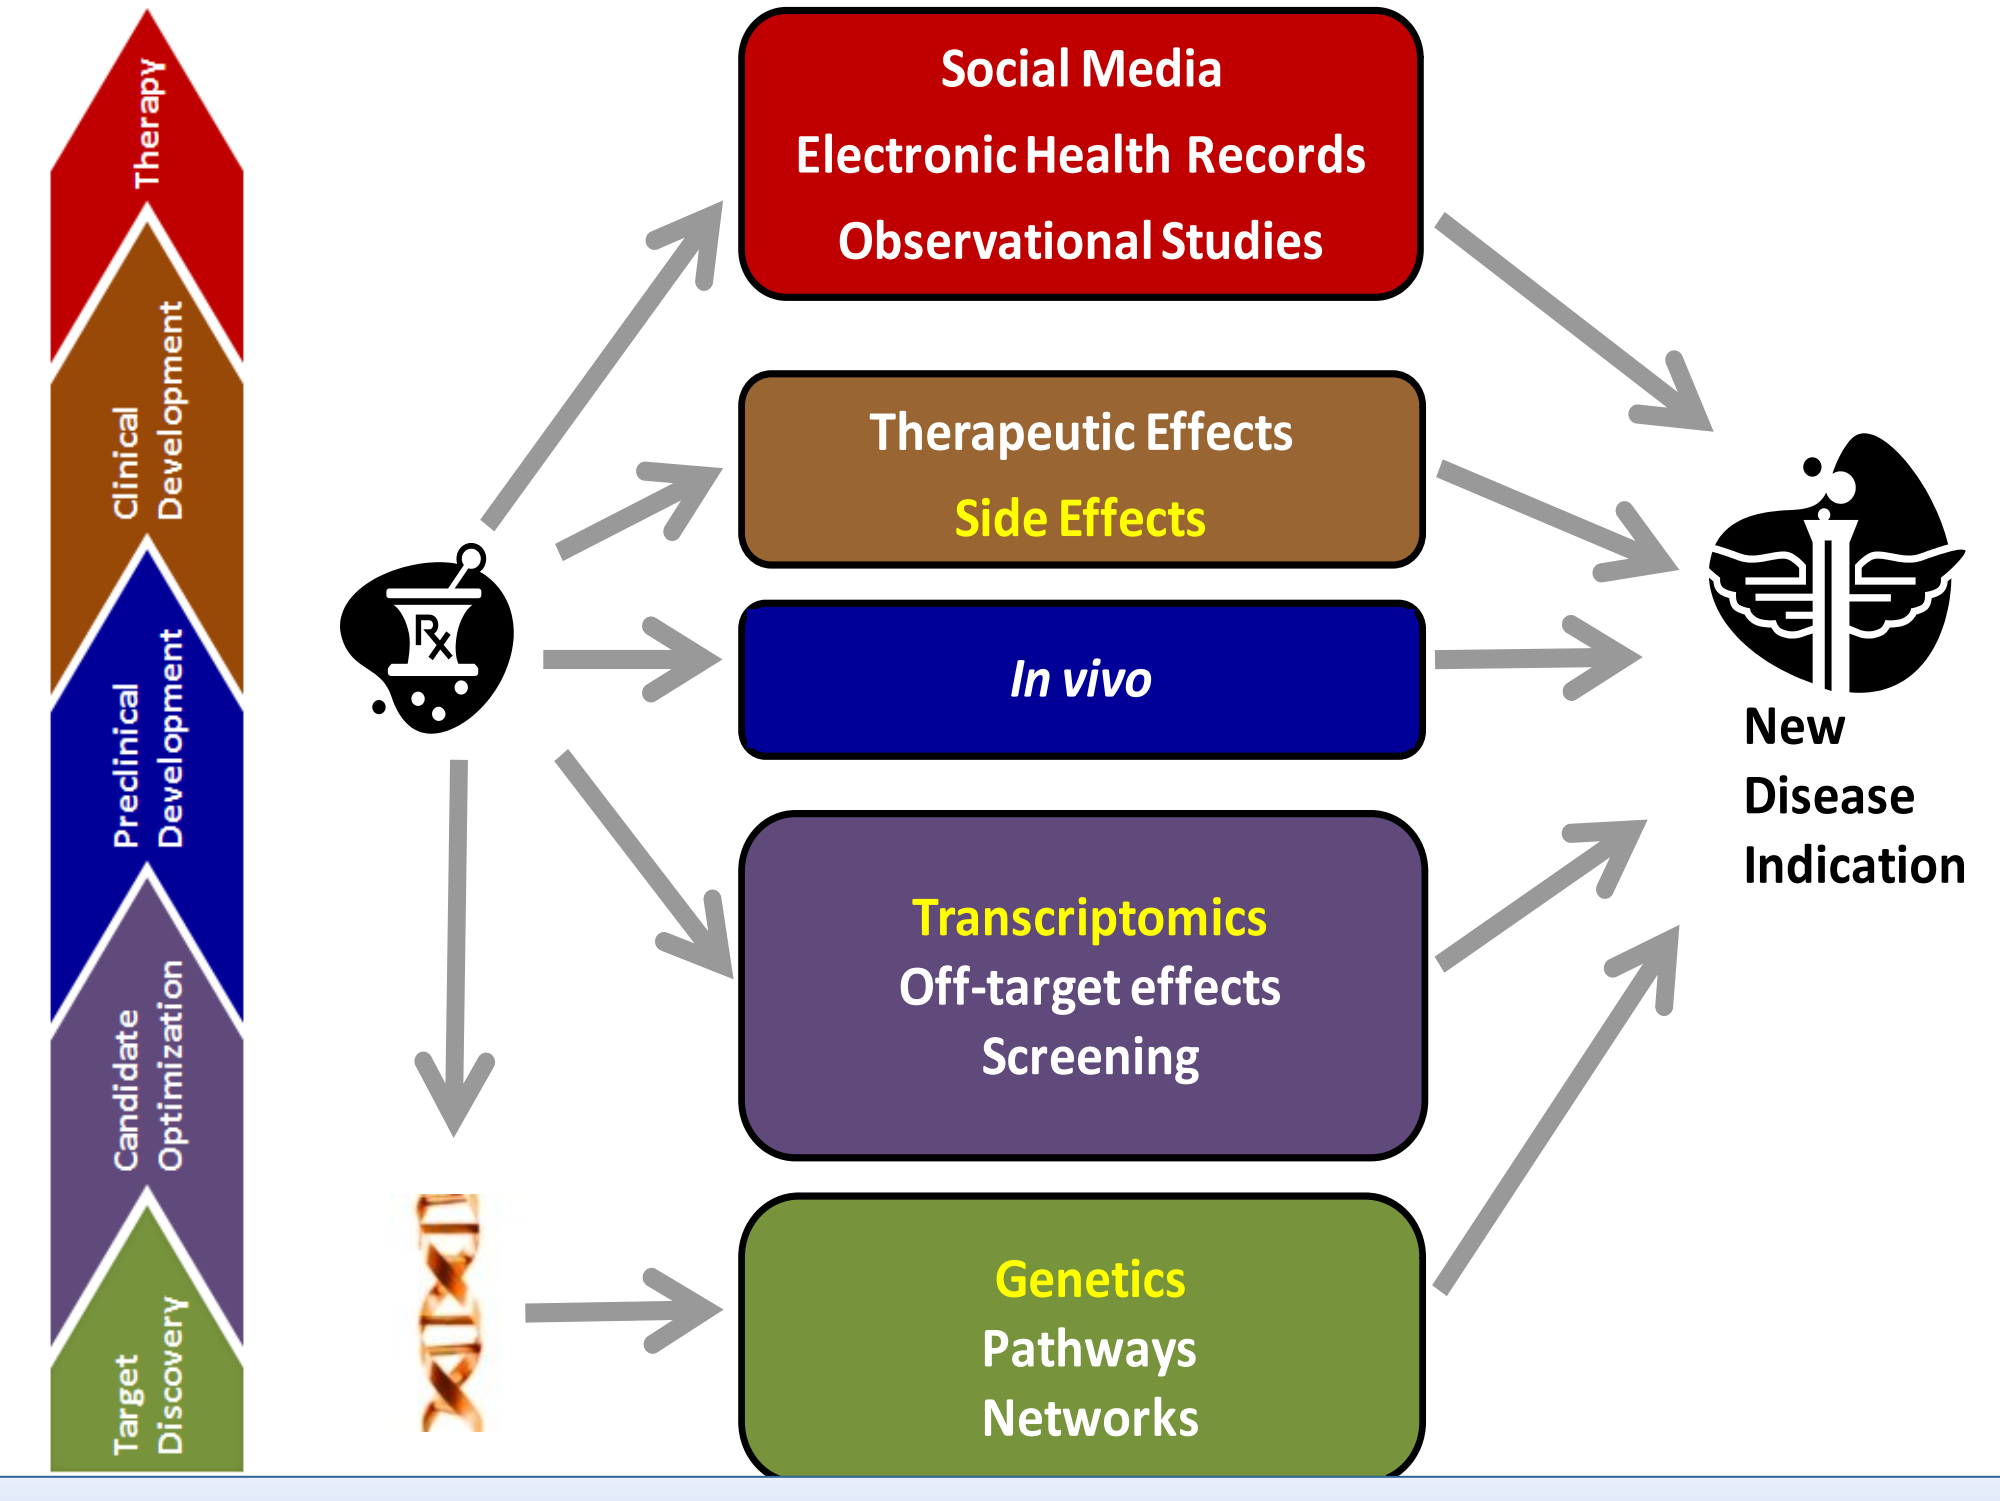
Therapy

Clinical Development

Preclinical Development

Candidate Optimization

Target Discovery

Social Media
Electronic Health Records
Observational Studies

Therapeutic Effects
Side Effects

In vivo

Transcriptomics
Off-target effects
Screening

Genetics
Pathways
Networks

Rx

New Disease Indication